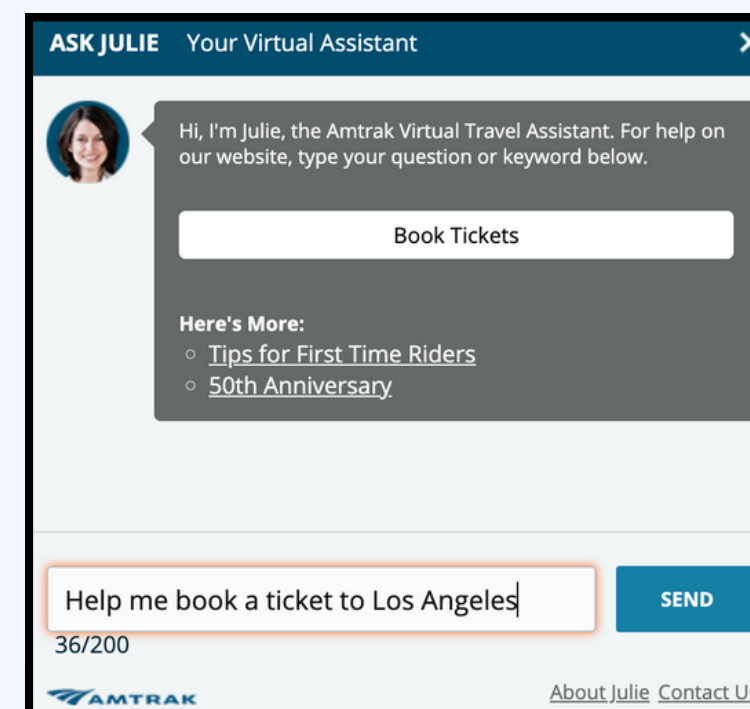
ASK JULIE Your Virtual Assistant ×

Hi, I'm Julie, the Amtrak Virtual Travel Assistant. For help on our website, type your question or keyword below.

Book Tickets

Here's More:
○ Tips for First Time Riders
○ 50th Anniversary

Help me book a ticket to Los Angeles

SEND

36/200

AMTRAK

About Julie Contact Us